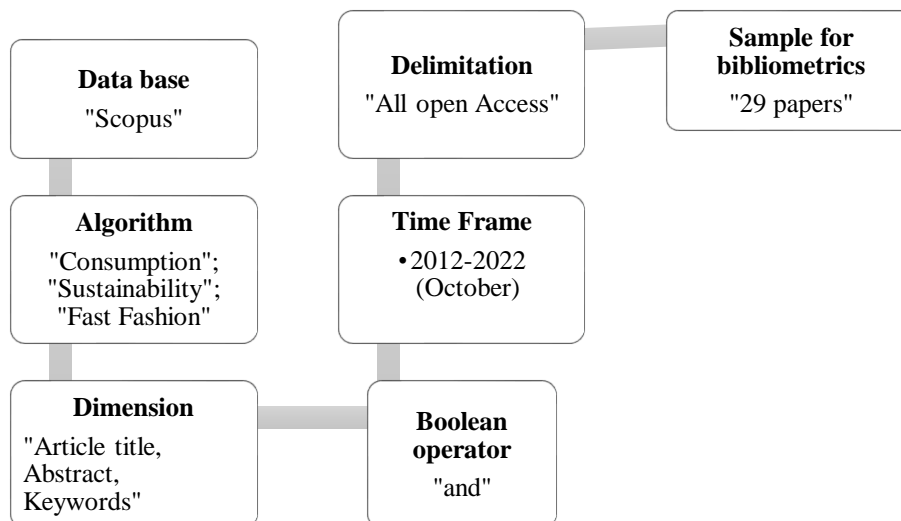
**Data base**
"Scopus"

**Algorithm**
"Consumption"; "Sustainability"; "Fast Fashion"

**Dimension**
"Article title, Abstract, Keywords"

**Boolean operator**
"and"

**Time Frame**
• 2012-2022 (October)

**Delimitation**
"All open Access"

**Sample for bibliometrics**
"29 papers"